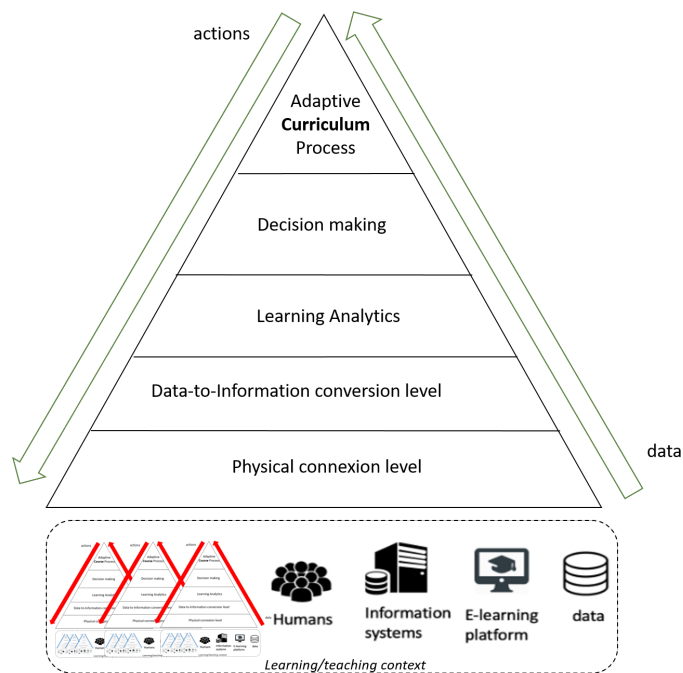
actions

Adaptive
**Curriculum**
Process

Decision making

Learning Analytics

Data-to-Information conversion level

Physical connexion level

data

Humans

Information systems

E-learning platform

data

*Learning/teaching context*